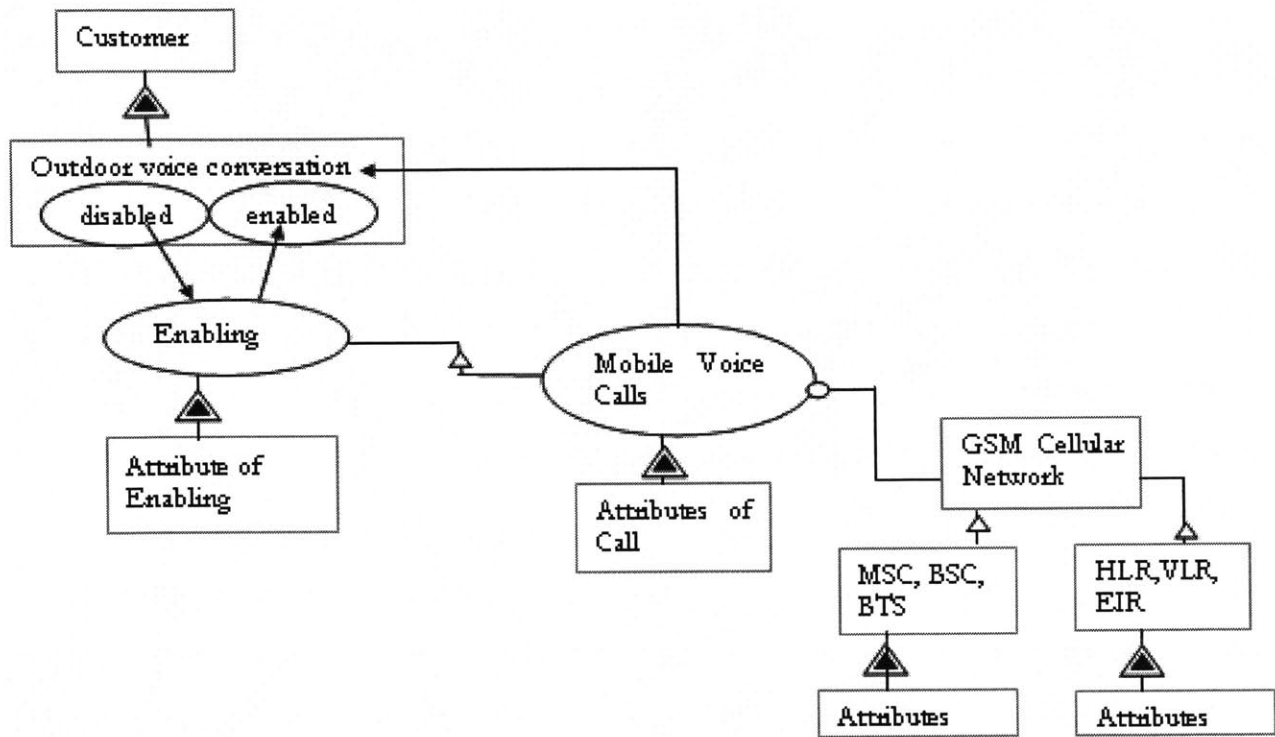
Customer

Outdoor voice conversation

disabled

enabled

Enabling

Attribute of Enabling

Mobile Voice Calls

Attributes of Call

GSM Cellular Network

MSC, BSC, BTS

HLR,VLR, EIR

Attributes

Attributes